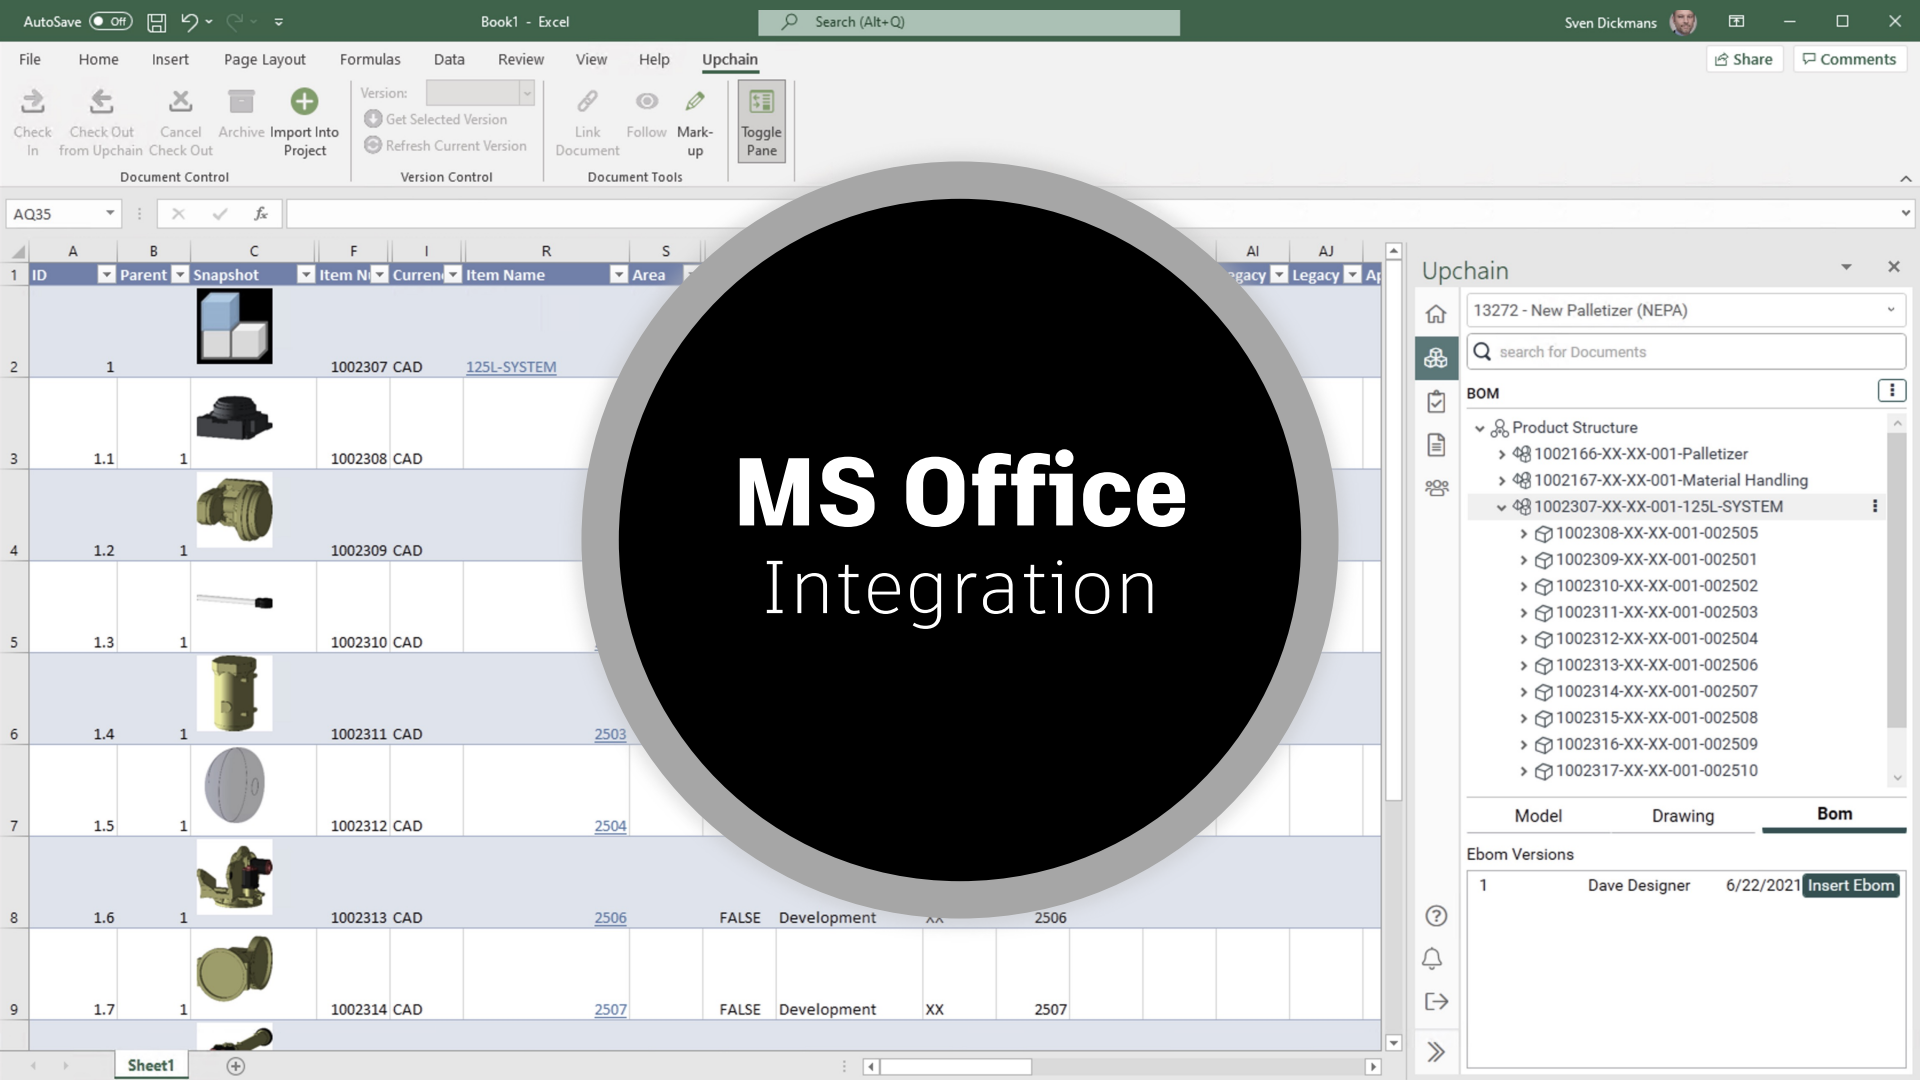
AutoSave Off Book1 - Excel Search (Alt+Q) Sven Dickmans

File Home Insert Page Layout Formulas Data Review View Help Upchain Share Comments

Check In | Check Out from Upchain | Cancel Check Out | Archive | Import Into Project
Document Control

Version:
Get Selected Version
Refresh Current Version
Version Control

Link Document | Follow | Mark-up
Document Tools

Toggle Pane

AQ35

| | A | B | C | F | I | R | S | AI | AJ |
|---|---|---|---|---|---|---|---|---|---|
| 1 | ID | Parent | Snapshot | Item N | Curren | Item Name | Area | Legacy | Legacy |
| 2 | 1 | | | 1002307 | CAD | 125L-SYSTEM | | | |
| 3 | 1.1 | 1 | | 1002308 | CAD | | | | |
| 4 | 1.2 | 1 | | 1002309 | CAD | | | | |
| 5 | 1.3 | 1 | | 1002310 | CAD | | | | |
| 6 | 1.4 | 1 | | 1002311 | CAD | 2503 | | | |
| 7 | 1.5 | 1 | | 1002312 | CAD | 2504 | | | |
| 8 | 1.6 | 1 | | 1002313 | CAD | 2506 | FALSE | Development | 2506 |
| 9 | 1.7 | 1 | | 1002314 | CAD | 2507 | FALSE | Development XX | 2507 |

Sheet1

MS Office
Integration

Upchain
13272 - New Palletizer (NEPA)
search for Documents
BOM
Product Structure
1002166-XX-XX-001-Palletizer
1002167-XX-XX-001-Material Handling
1002307-XX-XX-001-125L-SYSTEM
1002308-XX-XX-001-002505
1002309-XX-XX-001-002501
1002310-XX-XX-001-002502
1002311-XX-XX-001-002503
1002312-XX-XX-001-002504
1002313-XX-XX-001-002506
1002314-XX-XX-001-002507
1002315-XX-XX-001-002508
1002316-XX-XX-001-002509
1002317-XX-XX-001-002510
Model Drawing Bom
Ebom Versions
1 Dave Designer 6/22/2021 Insert Ebom